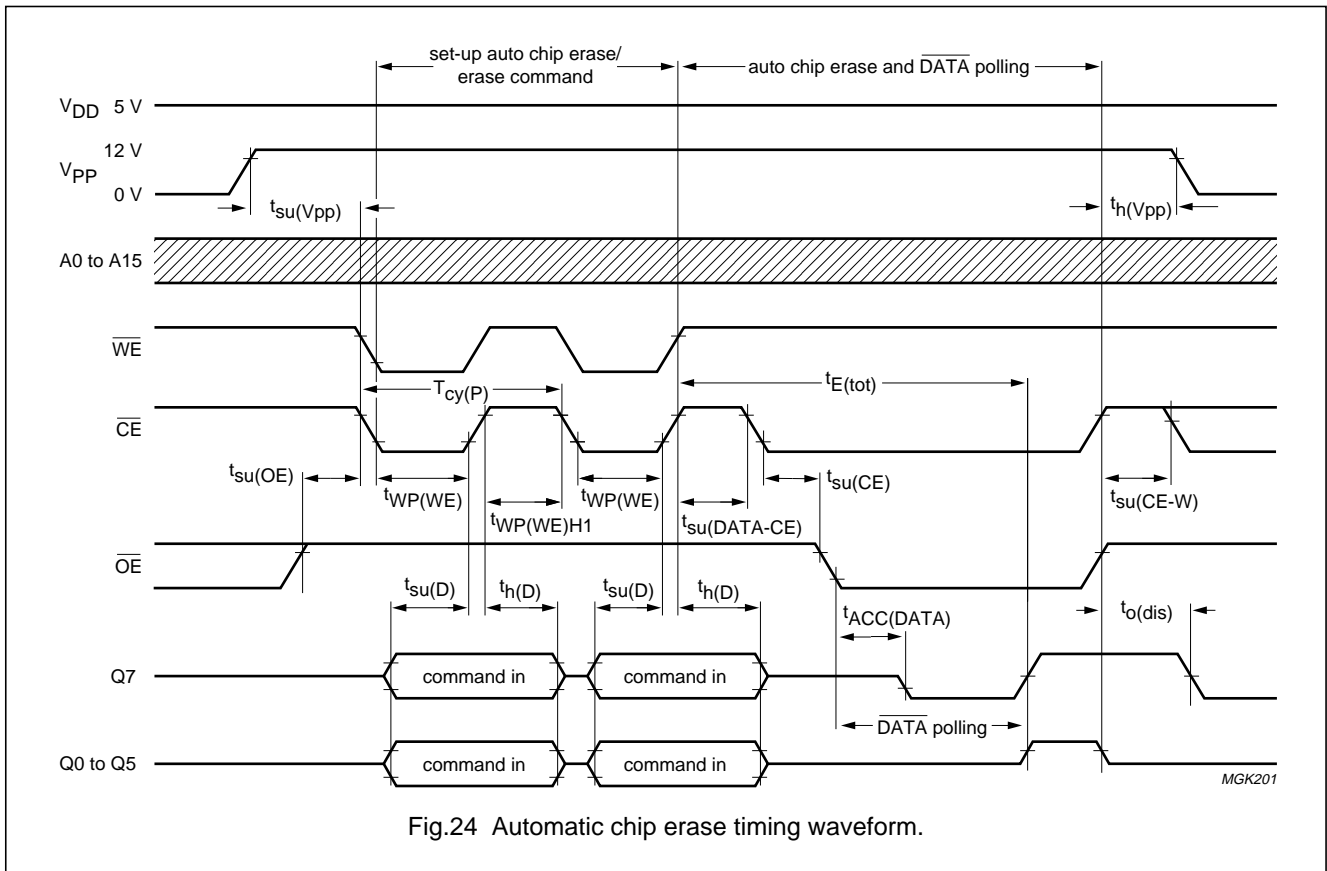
set-up auto chip erase/ erase command

auto chip erase and $\overline{DATA}$ polling

$V_{DD}$ 5 V

12 V

$V_{PP}$

0 V

$t_{su(Vpp)}$

$t_{h(Vpp)}$

A0 to A15

$\overline{WE}$

$T_{cy(P)}$

$t_{E(tot)}$

$\overline{CE}$

$t_{su(OE)}$

$t_{WP(WE)}$

$t_{WP(WE)H1}$

$t_{WP(WE)}$

$t_{su(DATA-CE)}$

$t_{su(CE)}$

$t_{su(CE-W)}$

$\overline{OE}$

$t_{su(D)}$

$t_{h(D)}$

$t_{su(D)}$

$t_{h(D)}$

$t_{ACC(DATA)}$

$t_{o(dis)}$

Q7

command in

command in

$\overline{DATA}$ polling

Q0 to Q5

command in

command in

MGK201

Fig.24 Automatic chip erase timing waveform.